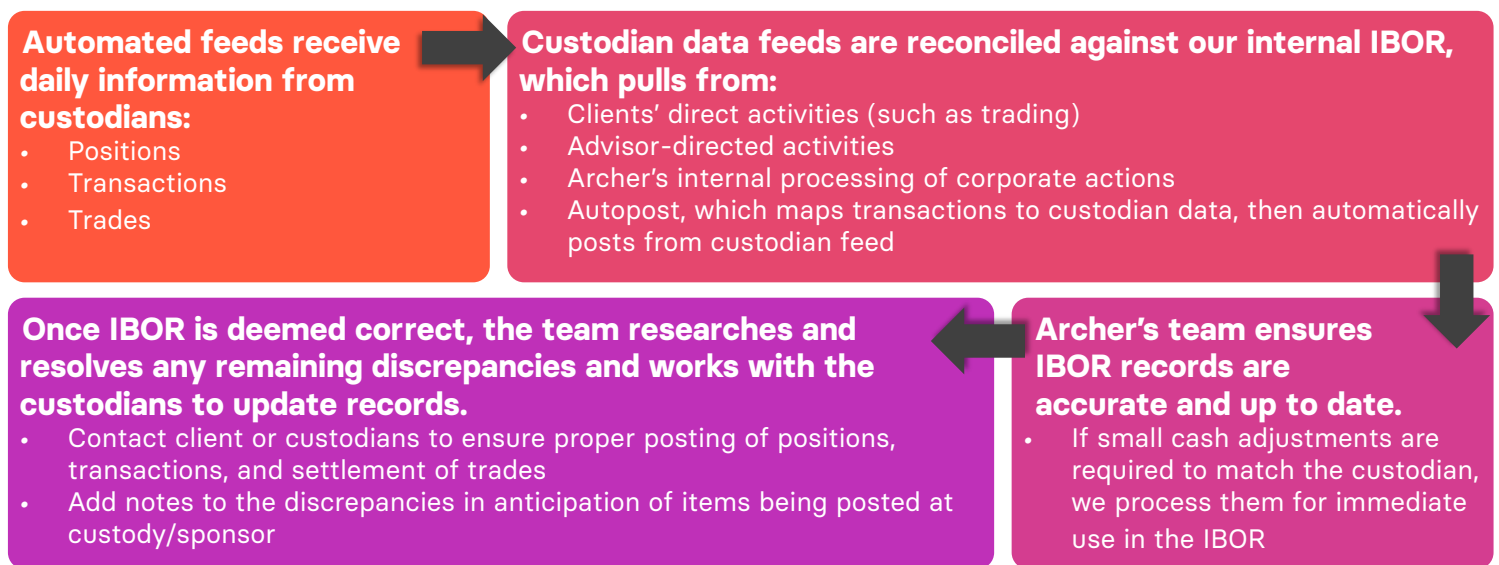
Automated feeds receive daily information from custodians:

- Positions
- Transactions
- Trades

Custodian data feeds are reconciled against our internal IBOR, which pulls from:

- Clients’ direct activities (such as trading)
- Advisor-directed activities
- Archer’s internal processing of corporate actions
- Autopost, which maps transactions to custodian data, then automatically posts from custodian feed

Archer’s team ensures IBOR records are accurate and up to date.

- If small cash adjustments are required to match the custodian, we process them for immediate use in the IBOR

Once IBOR is deemed correct, the team researches and resolves any remaining discrepancies and works with the custodians to update records.

- Contact client or custodians to ensure proper posting of positions, transactions, and settlement of trades
- Add notes to the discrepancies in anticipation of items being posted at custody/sponsor